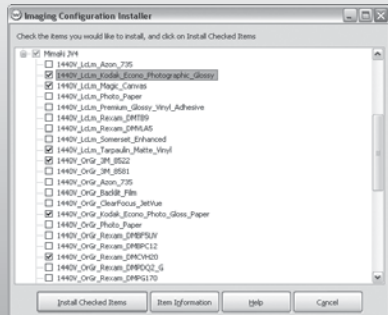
Imaging Configuration Installer

Check the items you would like to install, and click on Install Checked Items

Mimaki JV4
1440V_LcLm_Azon_735
1440V_LcLm_Kodak_Econo_Photographic_Glossy
1440V_LcLm_Magic_Canvas
1440V_LcLm_Photo_Paper
1440V_LcLm_Premium_Glossy_Vinyl_Adhesive
1440V_LcLm_Rexam_DMTB9
1440V_LcLm_Rexam_DMVLA5
1440V_LcLm_Somerset_Enhanced
1440V_LcLm_Tarpaulin_Matte_Vinyl
1440V_OrGr_3M_8522
1440V_OrGr_3M_8581
1440V_OrGr_Azon_735
1440V_OrGr_Backlit_Film
1440V_OrGr_ClearFocus_JetVue
1440V_OrGr_Kodak_Econo_Photo_Gloss_Paper
1440V_OrGr_Photo_Paper
1440V_OrGr_Rexam_DMBP5UV
1440V_OrGr_Rexam_DMBPC12
1440V_OrGr_Rexam_DMCVH20
1440V_OrGr_Rexam_DMPDQ2_G
1440V_OrGr_Rexam_DMPG170

Install Checked Items | Item Information | Help | Cancel